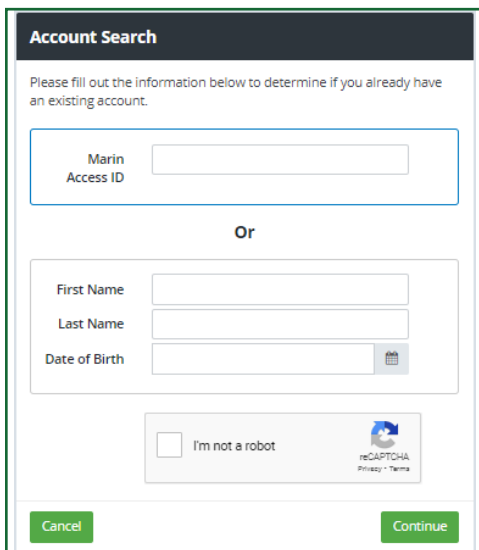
Account Search

Please fill out the information below to determine if you already have an existing account.

Marin Access ID

Or

First Name

Last Name

Date of Birth

I'm not a robot

reCAPTCHA
Privacy - Terms

Cancel

Continue